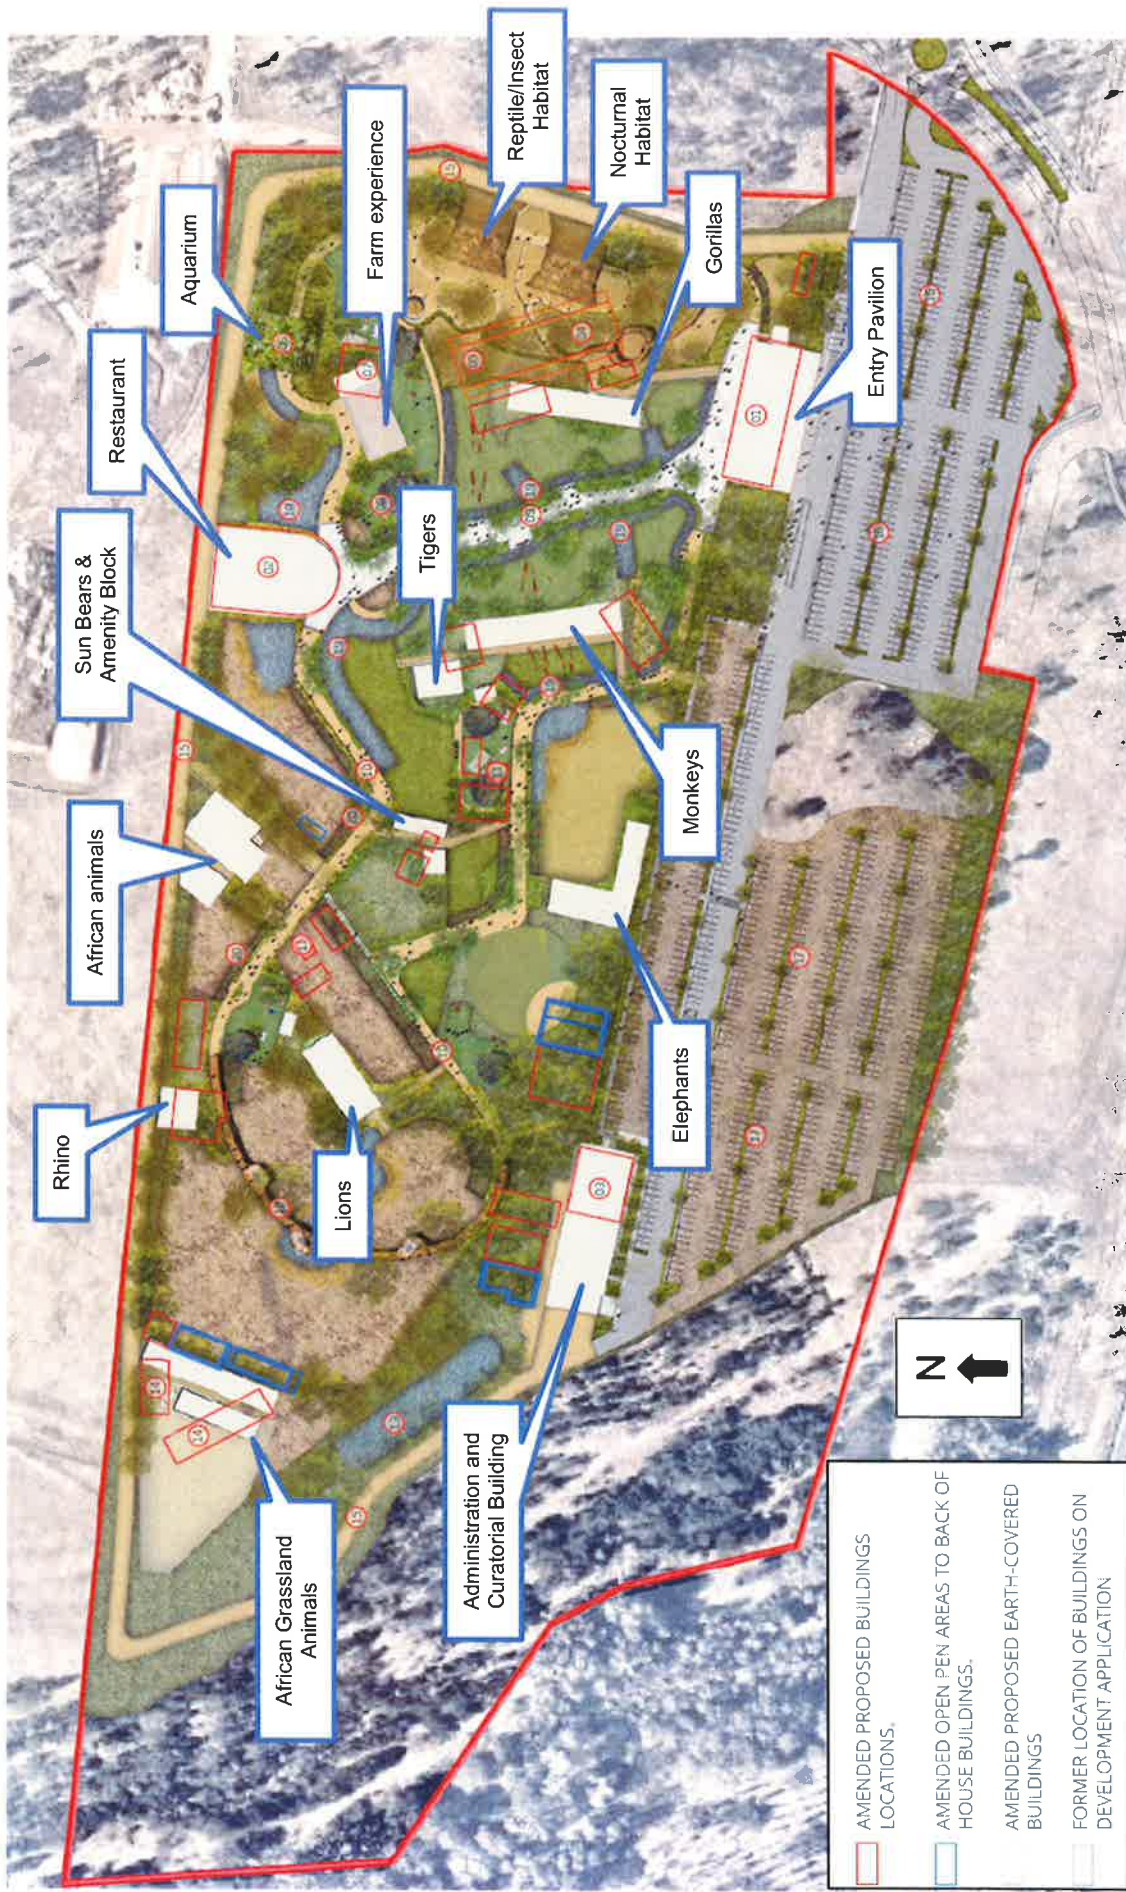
Reptile/Insect Habitat

Nocturnal Habitat

Farm experience

Aquarium

Gorillas

Restaurant

Entry Pavilion

Sun Bears & Amenity Block

Tigers

African animals

Monkeys

Elephants

Rhino

Lions

Administration and Curatorial Building

African Grassland Animals

N

AMENDED PROPOSED BUILDINGS LOCATIONS.

AMENDED OPEN PEN AREAS TO BACK OF HOUSE BUILDINGS.

AMENDED PROPOSED EARTH-COVERED BUILDINGS

FORMER LOCATION OF BUILDINGS ON DEVELOPMENT APPLICATION